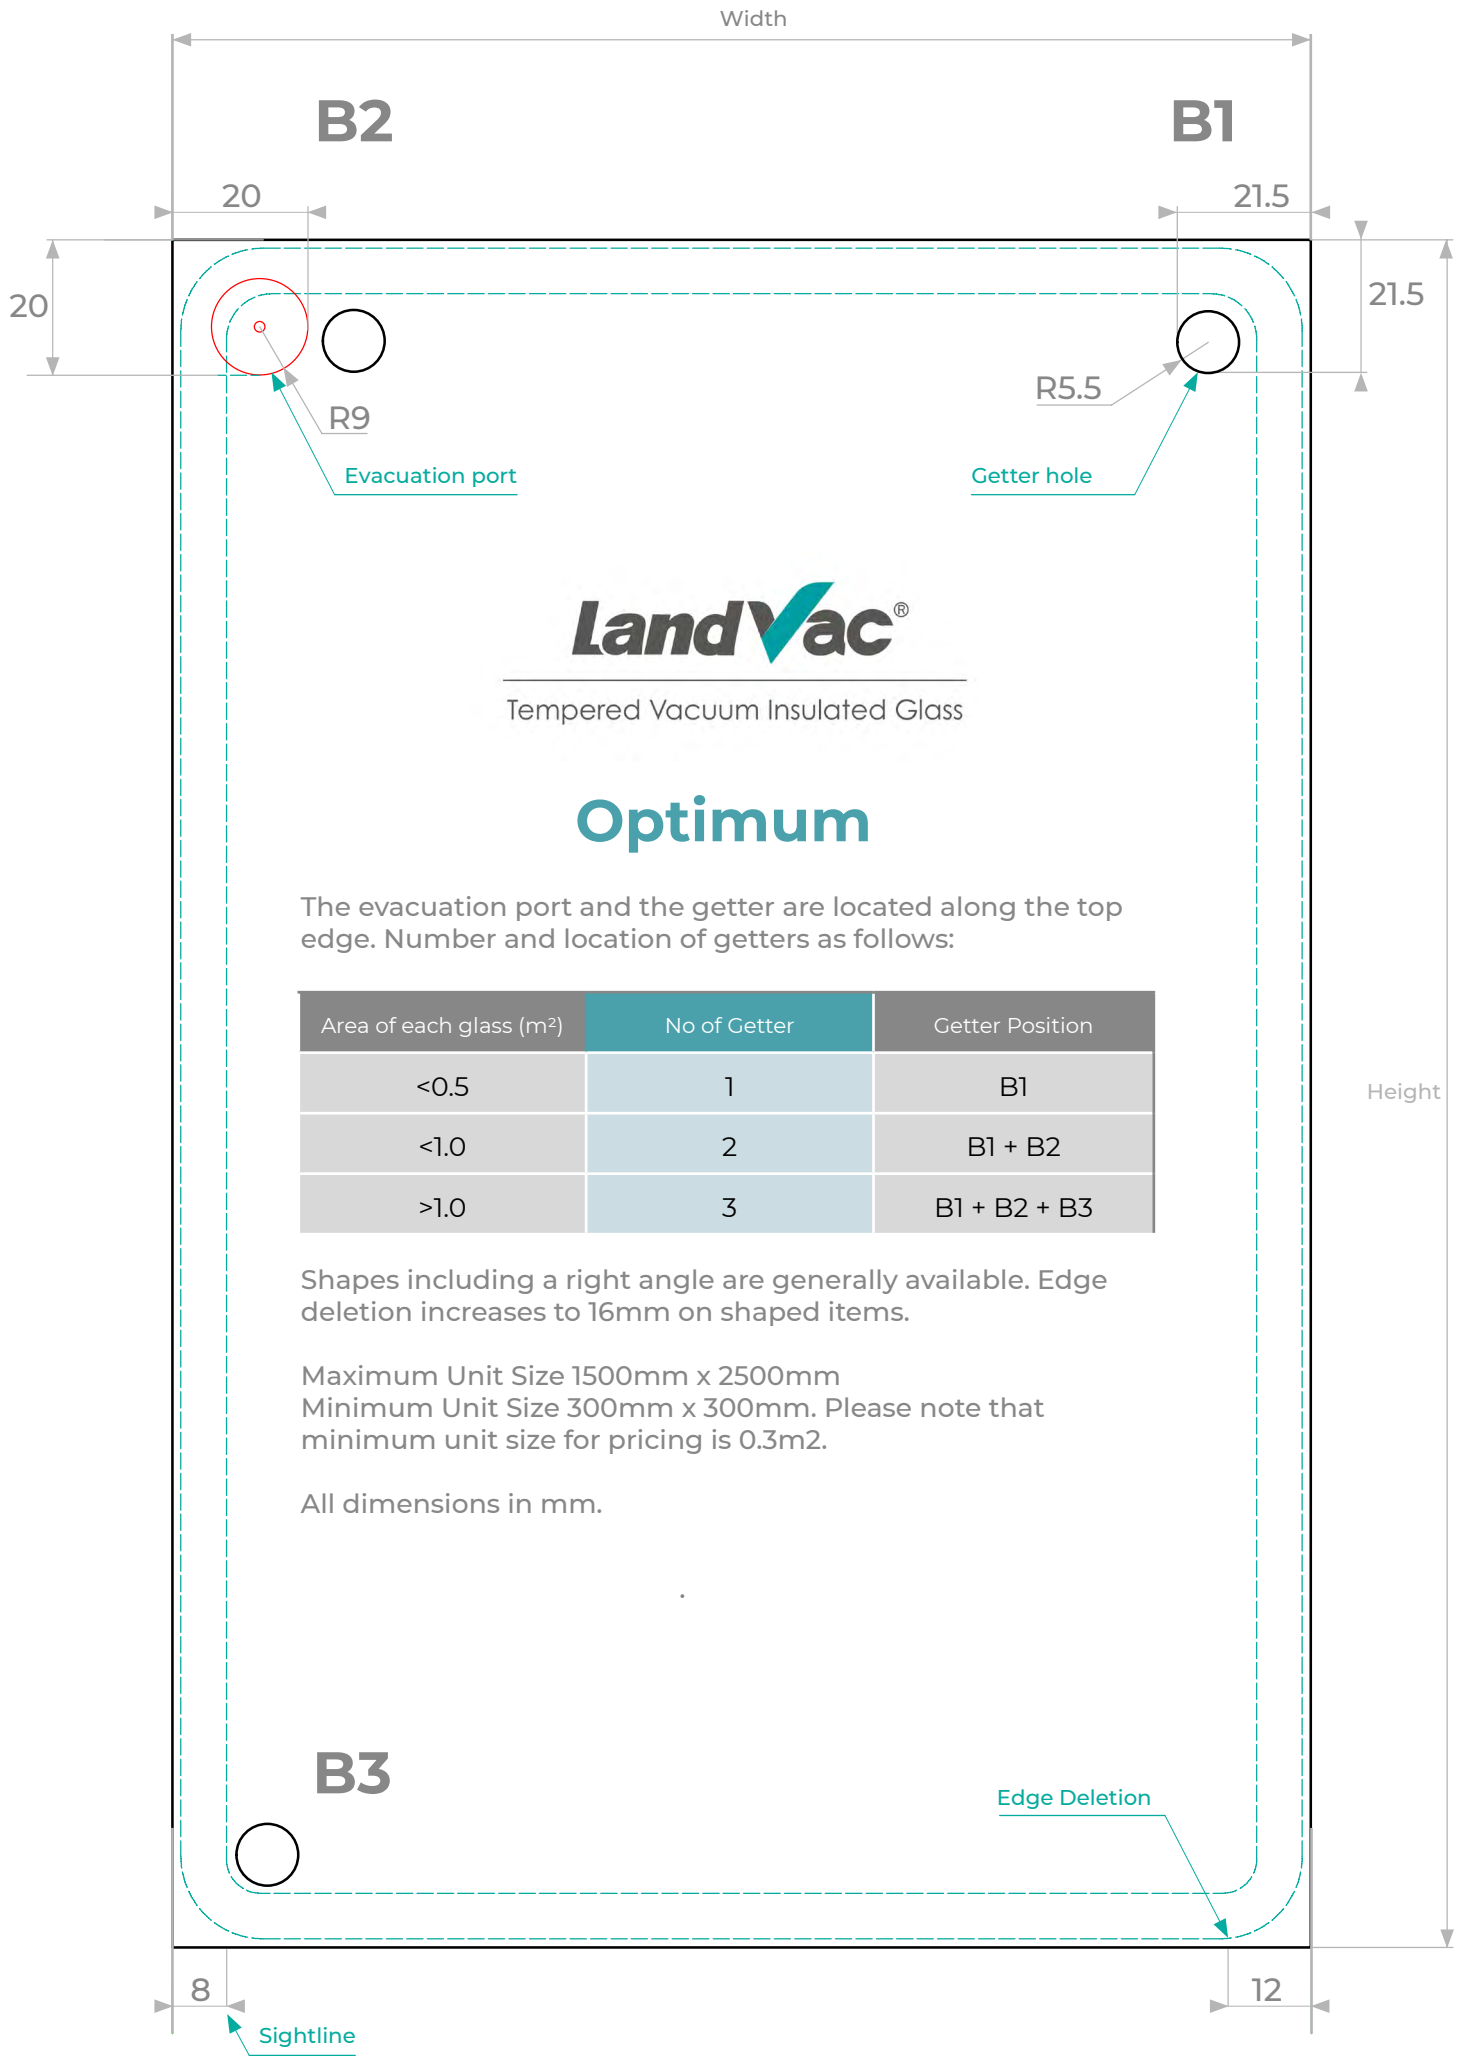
Width

B2

B1

20

21.5

20

21.5

R9

R5.5

Evacuation port

Getter hole

LandVac®

Tempered Vacuum Insulated Glass

Optimum

The evacuation port and the getter are located along the top edge. Number and location of getters as follows:

| Area of each glass ($m^2$) | No of Getter | Getter Position |
|---|---|---|
| <0.5 | 1 | B1 |
| <1.0 | 2 | B1 + B2 |
| >1.0 | 3 | B1 + B2 + B3 |

Shapes including a right angle are generally available. Edge deletion increases to 16mm on shaped items.

Maximum Unit Size 1500mm x 2500mm
Minimum Unit Size 300mm x 300mm. Please note that minimum unit size for pricing is 0.3m2.

All dimensions in mm.

Height

B3

Edge Deletion

8

12

Sightline